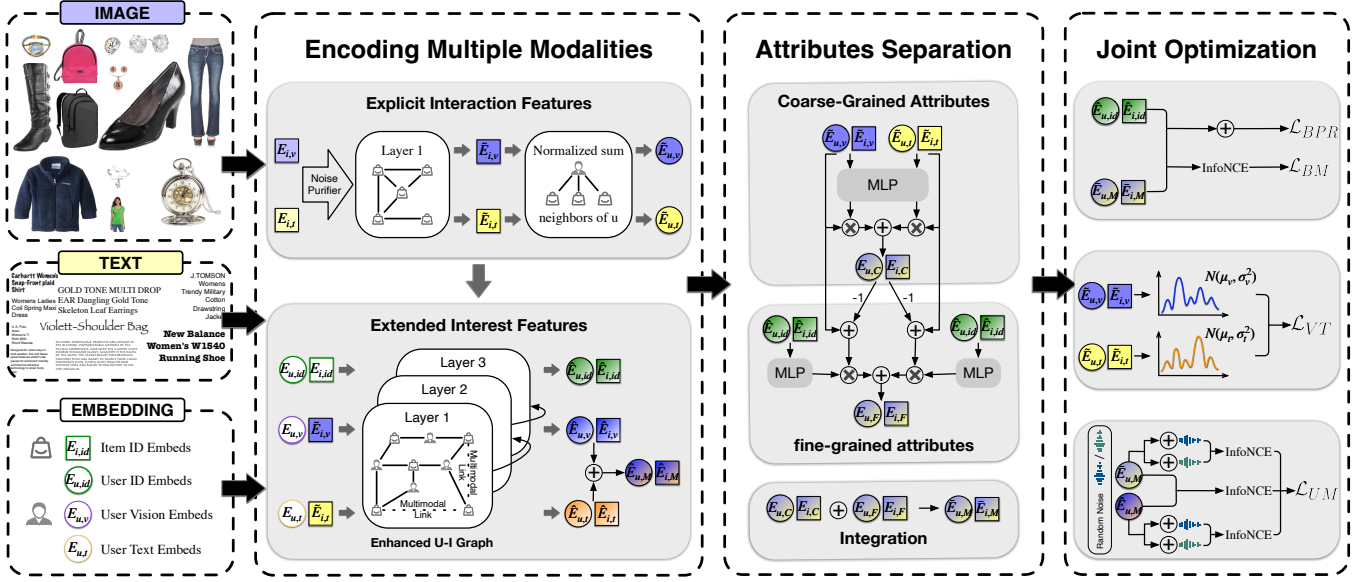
IMAGE

TEXT

Carhartt Women's Snap-front plaid Shirt
GOLD TONE MULTI DROP EAR Dangling Gold Tone Skeleton Leaf Earrings
J.TOMSON Womens Trendy Military Cotton Drawstring Jacket
Womens Ladies Coil Spring Maxi Dress
Violett-Shoulder Bag
New Balance Women's W1540 Running Shoe

EMBEDDING

$E_{i,id}$ Item ID Embeds
$E_{u,id}$ User ID Embeds
$E_{u,v}$ User Vision Embeds
$E_{u,t}$ User Text Embeds

Encoding Multiple Modalities

Explicit Interaction Features

$E_{i,v}$
Noise Purifier
$E_{i,t}$
Layer 1
$\bar{E}_{i,v}$
$\bar{E}_{i,t}$
Normalized sum
neighbors of u
$\bar{E}_{u,v}$
$\bar{E}_{u,t}$

Extended Interest Features

$E_{u,id}$ $E_{i,id}$
$E_{u,v}$ $\bar{E}_{i,v}$
$E_{u,t}$ $\bar{E}_{i,t}$
Layer 3
Layer 2
Layer 1
Multimodal Link
Multimodal Link
Enhanced U-I Graph
$\tilde{E}_{u,id}$ $\tilde{E}_{i,id}$
$\tilde{E}_{u,v}$ $\tilde{E}_{i,v}$
$\tilde{E}_{u,t}$ $\tilde{E}_{i,t}$
$\tilde{E}_{u,M}$ $\tilde{E}_{i,M}$

Attributes Separation

Coarse-Grained Attributes

$\bar{E}_{u,v}$ $\bar{E}_{i,v}$
$\bar{E}_{u,t}$ $\bar{E}_{i,t}$
MLP
$E_{u,C}$ $E_{i,C}$
-1
-1
$\tilde{E}_{u,id}$ $\tilde{E}_{i,id}$
MLP
$\tilde{E}_{u,id}$ $\tilde{E}_{i,id}$
MLP
$E_{u,F}$ $E_{i,F}$

fine-grained attributes

$E_{u,C}$ $E_{i,C}$ $E_{u,F}$ $E_{i,F}$ $\bar{E}_{u,M}$ $\bar{E}_{i,M}$

Integration

Joint Optimization

$\tilde{E}_{u,id}$ $\tilde{E}_{i,id}$
$\bar{E}_{u,M}$ $\bar{E}_{i,M}$
$\mathcal{L}_{BPR}$
InfoNCE
$\mathcal{L}_{BM}$

$\bar{E}_{u,v}$ $\bar{E}_{i,v}$
$N(\mu_v, \sigma_v^2)$
$\bar{E}_{u,t}$ $\bar{E}_{i,t}$
$N(\mu_t, \sigma_t^2)$
$\mathcal{L}_{VT}$

Random Noise
$\tilde{E}_{u,M}$
$\bar{E}_{u,M}$
InfoNCE
InfoNCE
InfoNCE
$\mathcal{L}_{UM}$